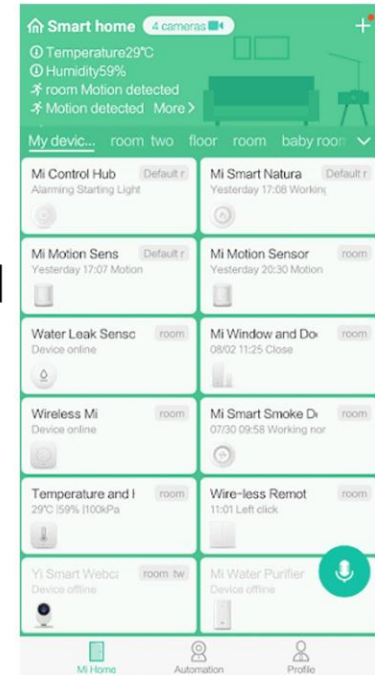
Smart home 4 cameras
+
Temperature29℃
Humidity59%
room Motion detected
Motion detected More >
My devic... room two floor room baby room

Mi Control Hub Default r
Alarming Starting Light

Mi Smart Natura Default r
Yesterday 17:08 Working

Mi Motion Sens Default r
Yesterday 17:07 Motion

Mi Motion Sensor room
Yesterday 20:30 Motion

Water Leak Senso room
Device online

Mi Window and Do room
08/02 11:25 Close

Wireless Mi room
Device online

Mi Smart Smoke D room
07/30 09:58 Working nor

Temperature and I room
29℃ |59% |100kPa

Wire-less Remot room
11:01 Left click

Yi Smart Webca room tw
Device offline

Mi Water Purifier
Device offline

Mi Home Automation Profile